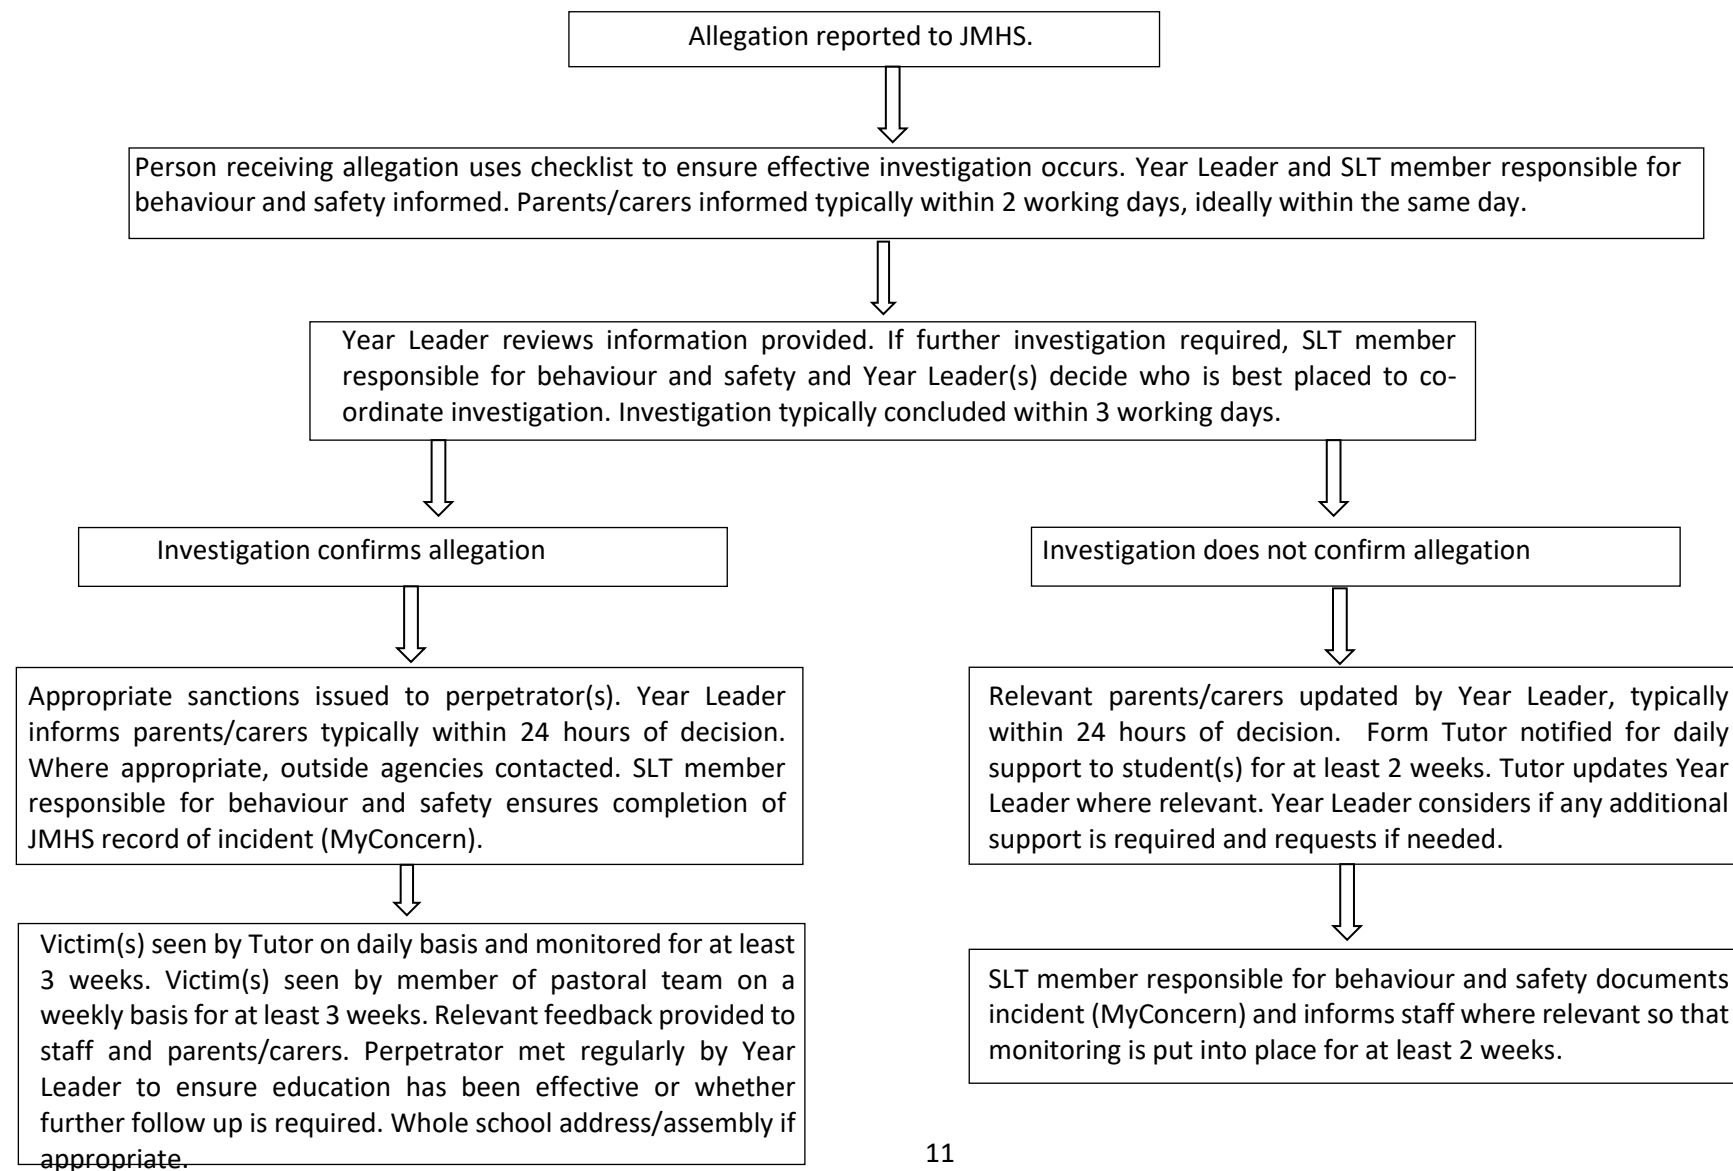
Allegation reported to JMHS.

Person receiving allegation uses checklist to ensure effective investigation occurs. Year Leader and SLT member responsible for behaviour and safety informed. Parents/carers informed typically within 2 working days, ideally within the same day.

Year Leader reviews information provided. If further investigation required, SLT member responsible for behaviour and safety and Year Leader(s) decide who is best placed to coordinate investigation. Investigation typically concluded within 3 working days.

Investigation confirms allegation

Appropriate sanctions issued to perpetrator(s). Year Leader informs parents/carers typically within 24 hours of decision. Where appropriate, outside agencies contacted. SLT member responsible for behaviour and safety ensures completion of JMHS record of incident (MyConcern).

Victim(s) seen by Tutor on daily basis and monitored for at least 3 weeks. Victim(s) seen by member of pastoral team on a weekly basis for at least 3 weeks. Relevant feedback provided to staff and parents/carers. Perpetrator met regularly by Year Leader to ensure education has been effective or whether further follow up is required. Whole school address/assembly if appropriate.

Investigation does not confirm allegation

Relevant parents/carers updated by Year Leader, typically within 24 hours of decision. Form Tutor notified for daily support to student(s) for at least 2 weeks. Tutor updates Year Leader where relevant. Year Leader considers if any additional support is required and requests if needed.

SLT member responsible for behaviour and safety documents incident (MyConcern) and informs staff where relevant so that monitoring is put into place for at least 2 weeks.

11